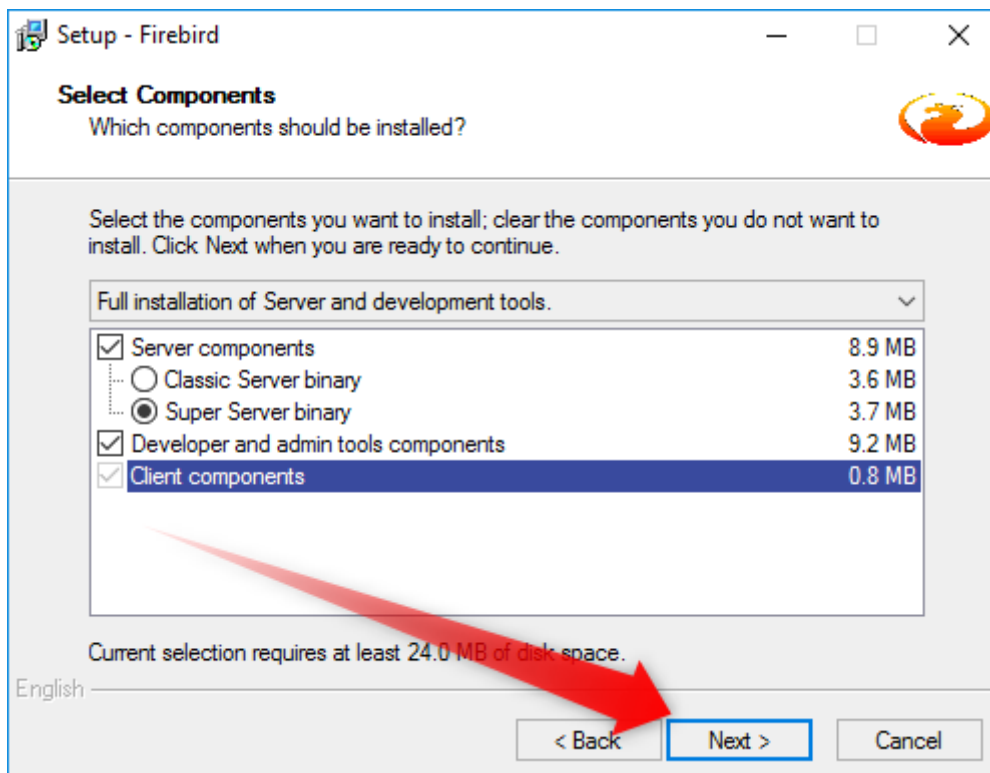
Setup - Firebird

Select Components
Which components should be installed?

Select the components you want to install; clear the components you do not want to install. Click Next when you are ready to continue.

Full installation of Server and development tools.

| Component | Size |
|---|---|
| Server components | 8.9 MB |
| Classic Server binary | 3.6 MB |
| Super Server binary | 3.7 MB |
| Developer and admin tools components | 9.2 MB |
| Client components | 0.8 MB |

Current selection requires at least 24.0 MB of disk space.

English

< Back
Next >
Cancel